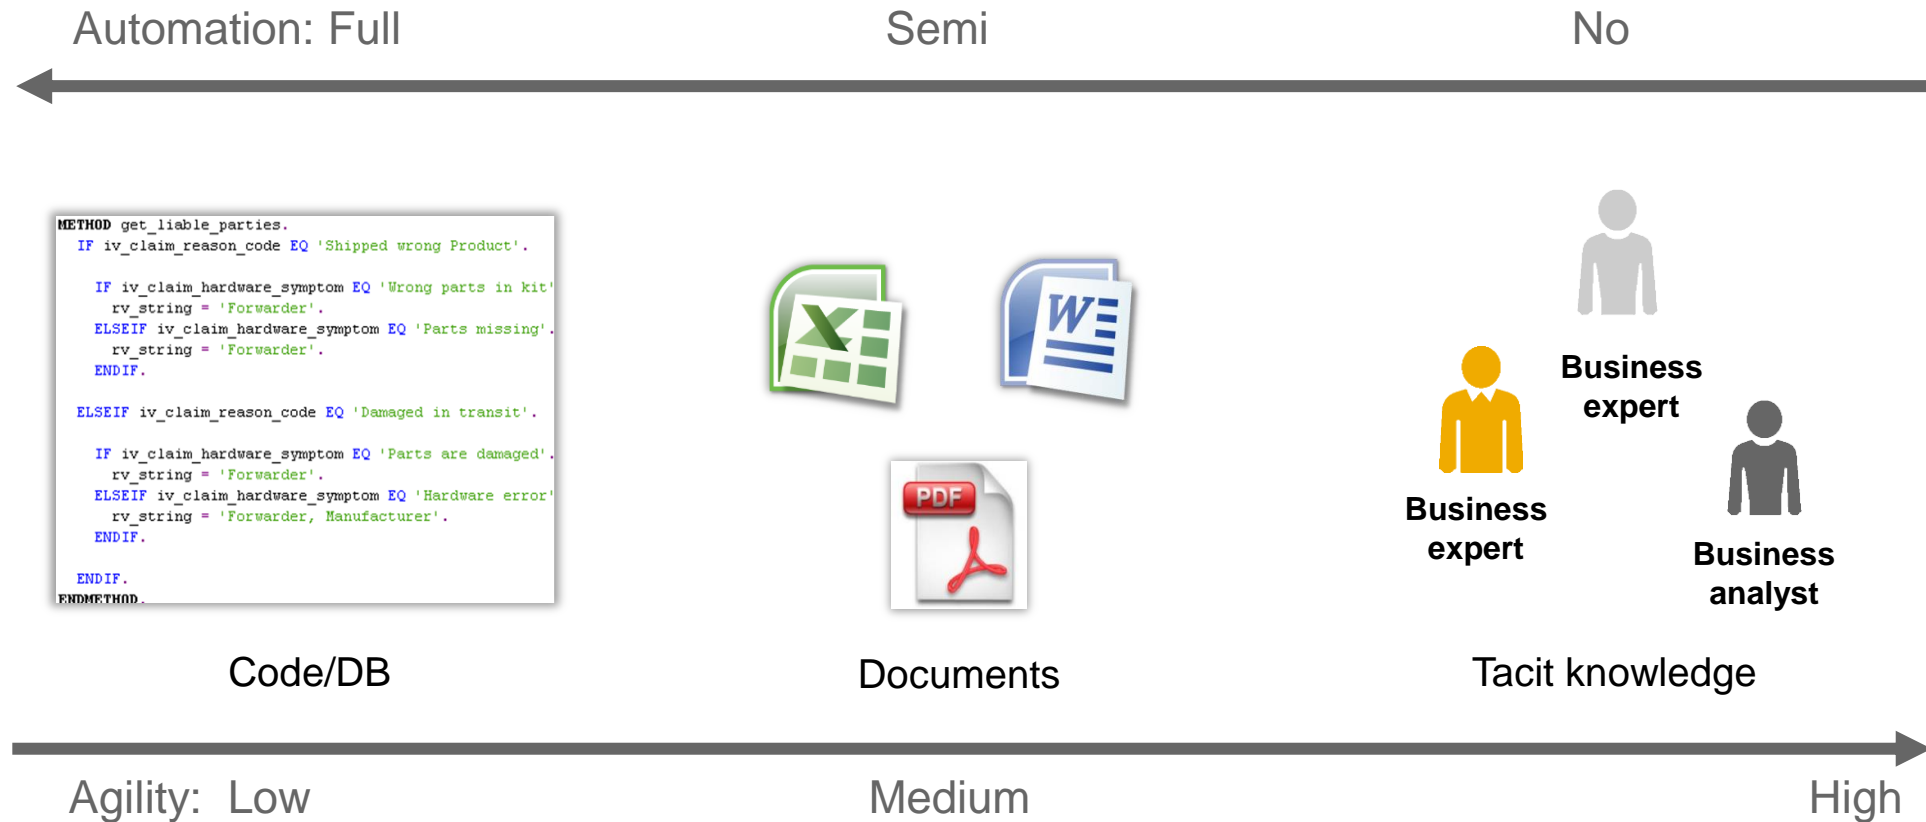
Automation: Full Semi No

METHOD get_liable_parties.
IF iv_claim_reason_code EQ 'Shipped wrong Product'.

IF iv_claim_hardware_symptom EQ 'Wrong parts in kit'
rv_string = 'Forwarder'.
ELSEIF iv_claim_hardware_symptom EQ 'Parts missing'.
rv_string = 'Forwarder'.
ENDIF.

ELSEIF iv_claim_reason_code EQ 'Damaged in transit'.

IF iv_claim_hardware_symptom EQ 'Parts are damaged'.
rv_string = 'Forwarder'.
ELSEIF iv_claim_hardware_symptom EQ 'Hardware error'
rv_string = 'Forwarder, Manufacturer'.
ENDIF.

ENDIF.
ENDMETHOD.

PDF

Business expert

Business expert

Business analyst

Code/DB

Documents

Tacit knowledge

Agility: Low Medium High